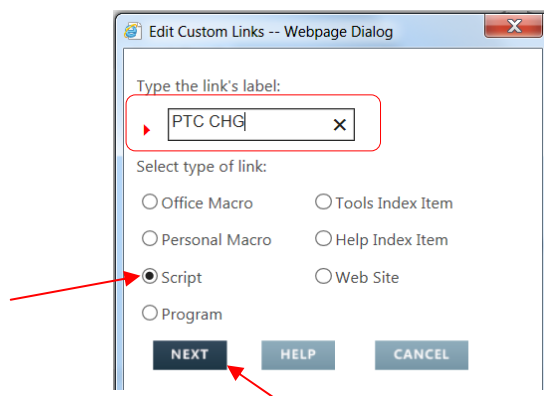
Edit Custom Links -- Webpage Dialog

Type the link's label:

PTC CHG

Select type of link:

Office Macro

Tools Index Item

Personal Macro

Help Index Item

Script

Web Site

Program

NEXT

HELP

CANCEL